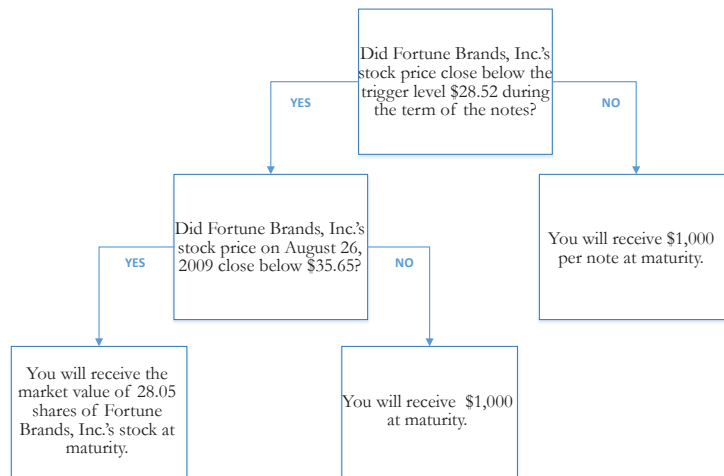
Did Fortune Brands, Inc.'s stock price close below the trigger level $28.52 during the term of the notes?

YES

NO

Did Fortune Brands, Inc.'s stock price on August 26, 2009 close below $35.65?

You will receive $1,000 per note at maturity.

YES

NO

You will receive the market value of 28.05 shares of Fortune Brands, Inc.'s stock at maturity.

You will receive $1,000 at maturity.